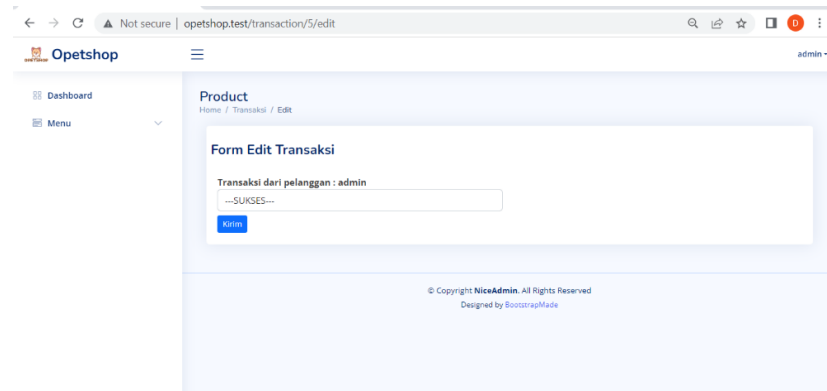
Not secure | opetshop.test/transaction/5/edit

D

Opetshop

admin

Dashboard

Menu

Product

Home / Transaksi / Edit

Form Edit Transaksi

Transaksi dari pelanggan : admin

---SUKSES---

Kirim

© Copyright NiceAdmin. All Rights Reserved

Designed by BootstrapMade